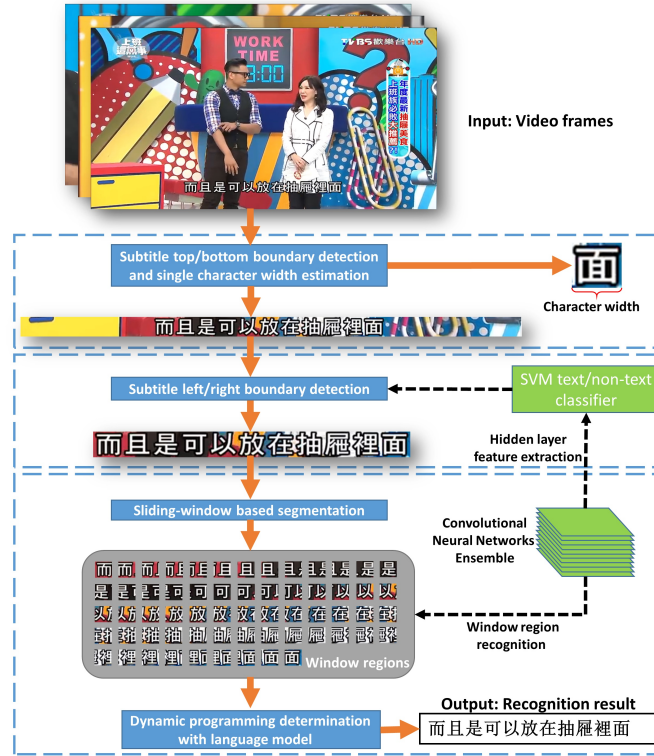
WORK TIME

而且是可以放在抽屜裡面

Input: Video frames

Subtitle top/bottom boundary detection and single character width estimation

面

Character width

而且是可以放在抽屜裡面

Subtitle left/right boundary detection

SVM text/non-text classifier

Hidden layer feature extraction

而且是可以放在抽屜裡面

Sliding-window based segmentation

Convolutional Neural Networks Ensemble

Window region recognition

Window regions

Output: Recognition result

Dynamic programming determination with language model

而且是可以放在抽屜裡面